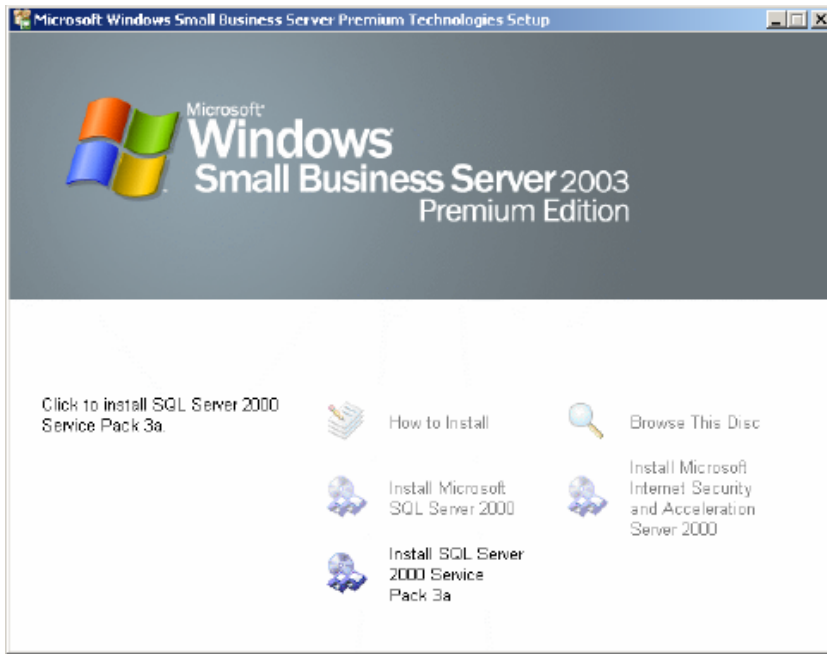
Microsoft Windows Small Business Server Premium Technologies Setup

Microsoft Windows Small Business Server 2003 Premium Edition

Click to install SQL Server 2000 Service Pack 3a.

How to Install

Browse This Disc

Install Microsoft SQL Server 2000

Install Microsoft Internet Security and Acceleration Server 2000

Install SQL Server 2000 Service Pack 3a